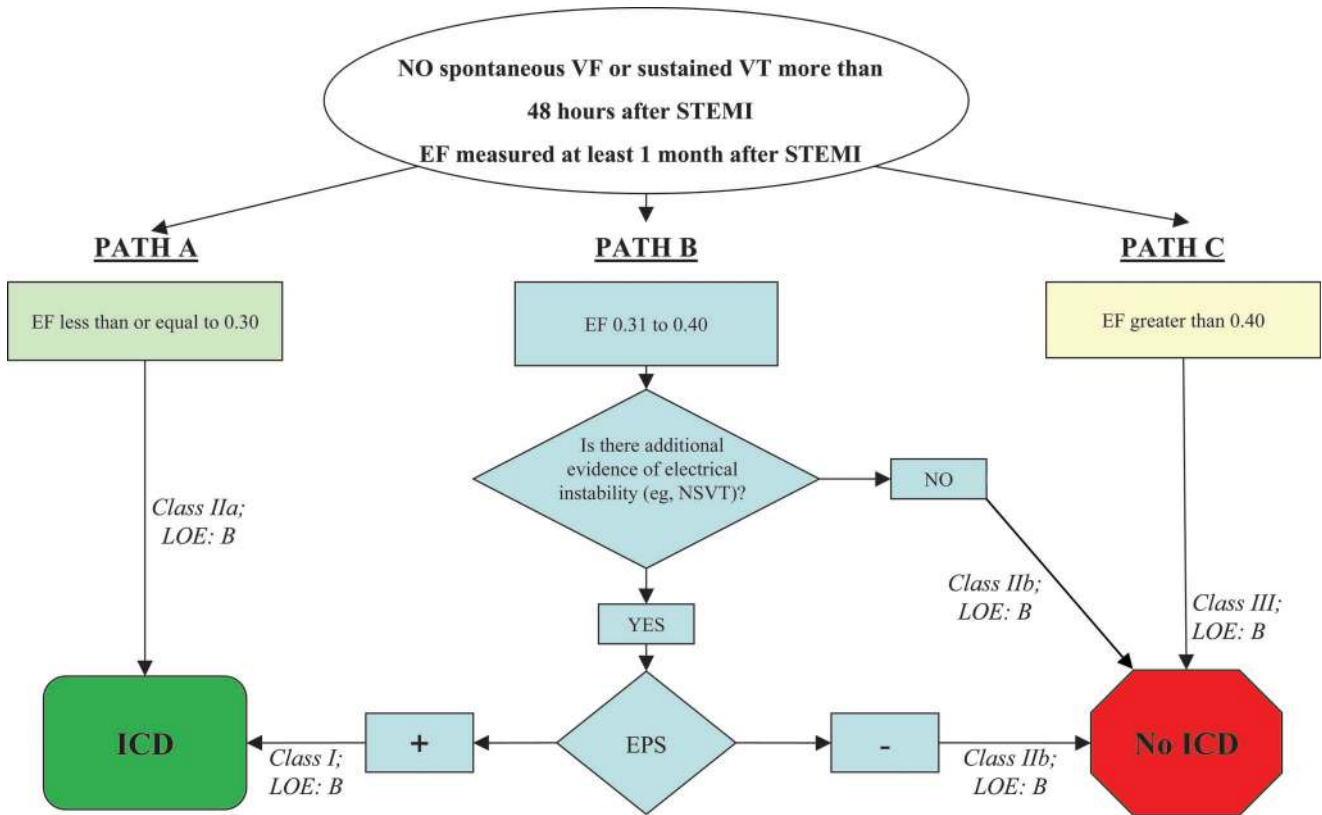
NO spontaneous VF or sustained VT more than 48 hours after STEMI

EF measured at least 1 month after STEMI

PATH A

PATH B

PATH C

EF less than or equal to 0.30

EF 0.31 to 0.40

EF greater than 0.40

Class IIa; LOE: B

Is there additional evidence of electrical instability (eg, NSVT)?

NO

Class IIb; LOE: B

Class III; LOE: B

YES

ICD

+

EPS

-

No ICD

Class I; LOE: B

Class IIb; LOE: B